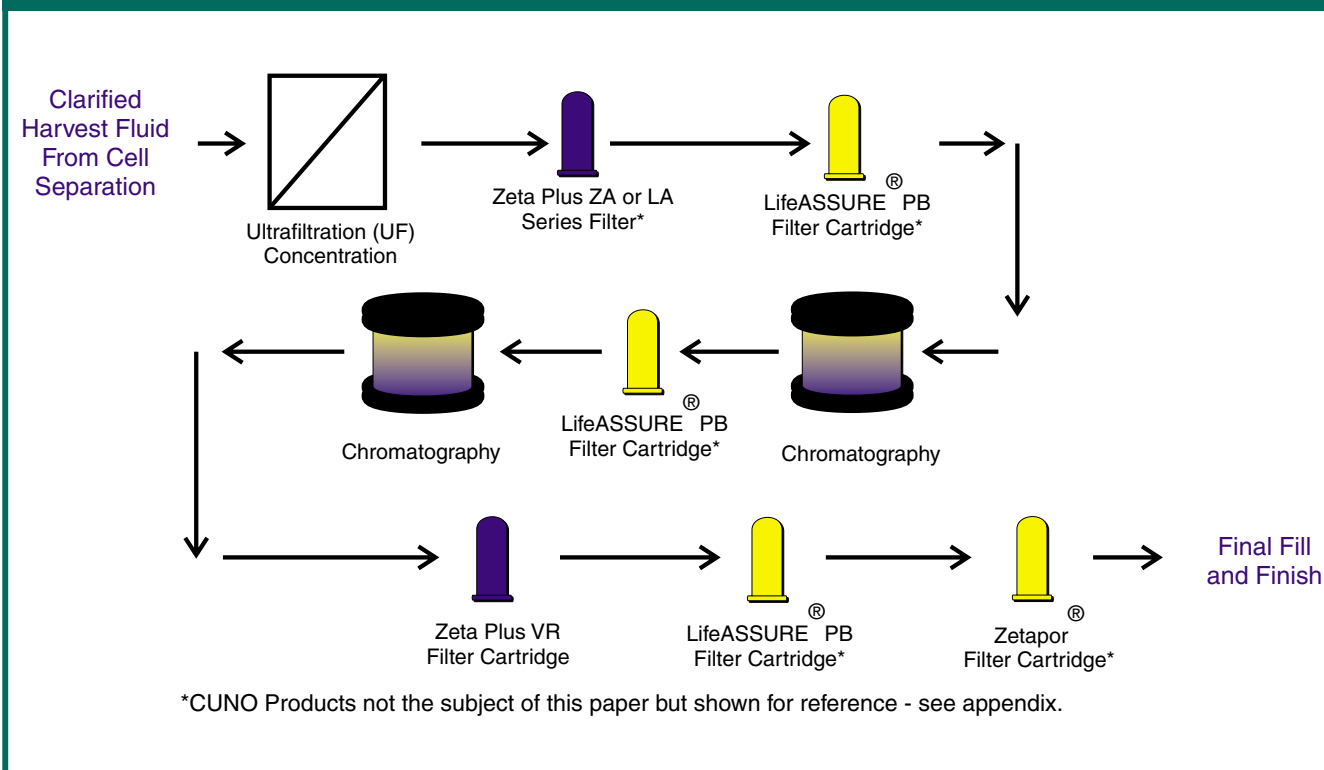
Clarified Harvest Fluid From Cell Separation

Ultrafiltration (UF) Concentration

Zeta Plus ZA or LA Series Filter*

LifeASSURE® PB Filter Cartridge*

Chromatography

LifeASSURE® PB Filter Cartridge*

Chromatography

Zeta Plus VR Filter Cartridge

LifeASSURE® PB Filter Cartridge*

Zetapor® Filter Cartridge*

Final Fill and Finish

*CUNO Products not the subject of this paper but shown for reference - see appendix.